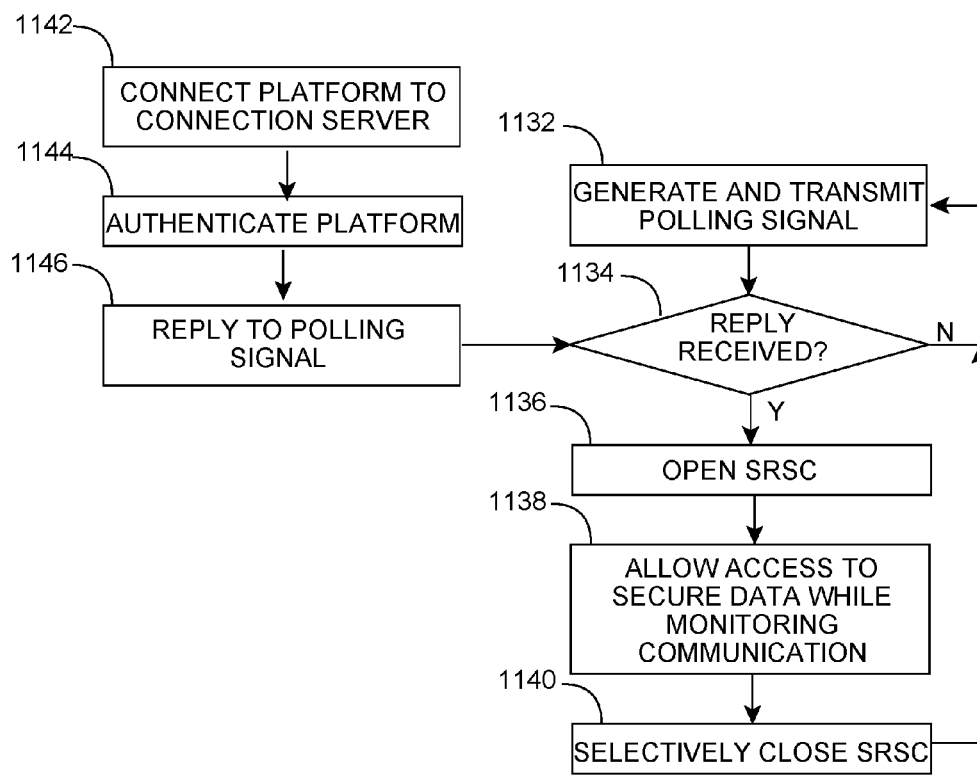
1142
CONNECT PLATFORM TO CONNECTION SERVER

1144
AUTHENTICATE PLATFORM

1146
REPLY TO POLLING SIGNAL

1132
GENERATE AND TRANSMIT POLLING SIGNAL

1134
REPLY RECEIVED?

N

Y

1136
OPEN SRSC

1138
ALLOW ACCESS TO SECURE DATA WHILE MONITORING COMMUNICATION

1140
SELECTIVELY CLOSE SRSC